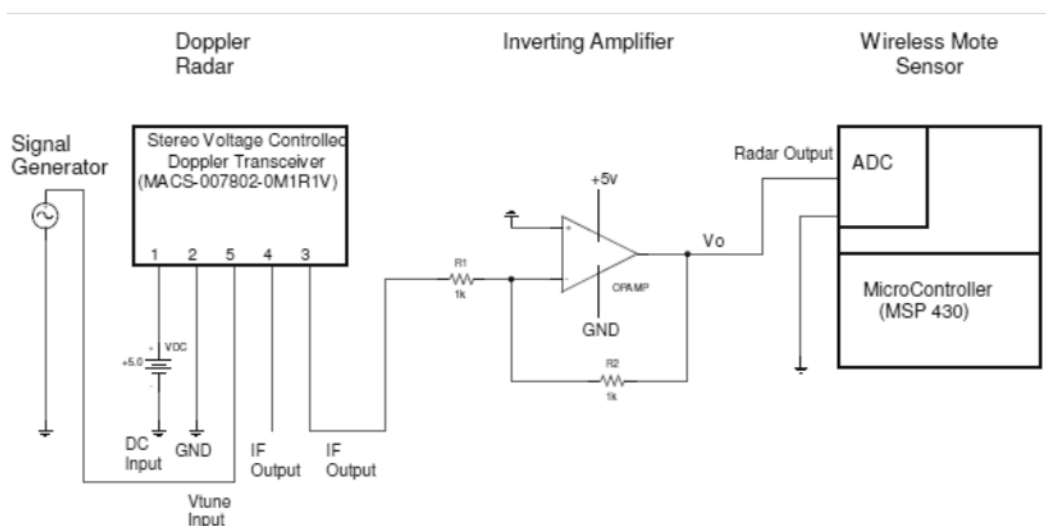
Doppler Radar

Inverting Amplifier

Wireless Mote Sensor

Signal Generator

Stereo Voltage Controlled Doppler Transceiver (MACS-007802-0M1R1V)

1 2 5 4 3

+ VDC +5.0 -

DC Input

GND

IF Output

IF Output

Vtune Input

R1 1k

+5v

+ -

OPAMP

GND

R2 1k

Vo

Radar Output

ADC

MicroController (MSP 430)